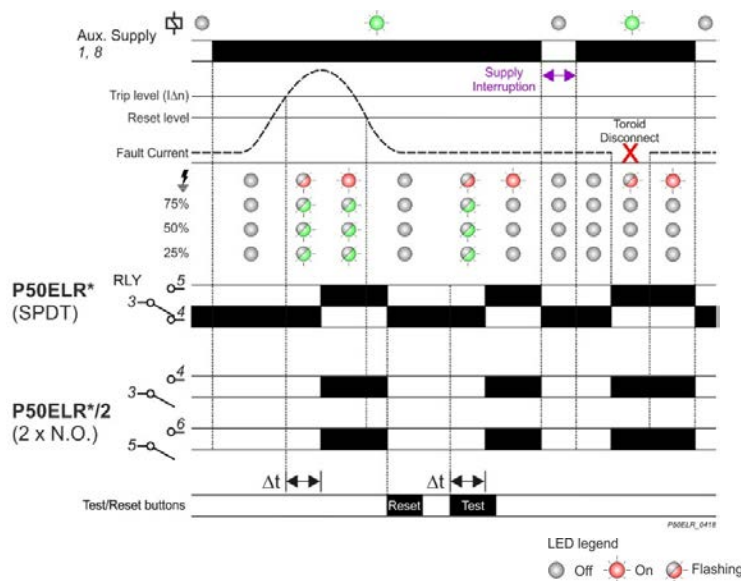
Aux. Supply
1, 8

Supply Interruption

Trip level (IΔn)

Reset level

Toroid Disconnect

Fault Current

75%

50%

25%

RLY

P50ELR*
(SPDT)

5
3
4

P50ELR*/2
(2 x N.O.)

3
4
5
6

Δt

Δt

Test/Reset buttons

Reset

Test

P50ELR_0418

LED legend

Off On Flashing